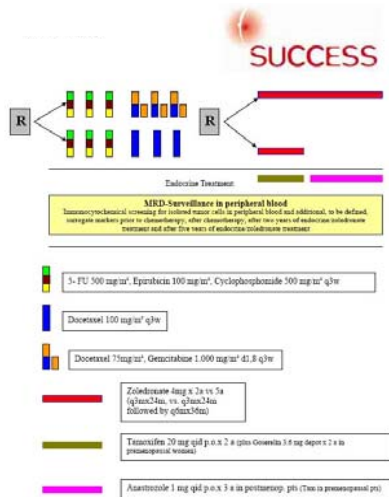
SUCCESS

R

R

Endocrine Treatment

MRD-Surveillance in peripheral blood
Immunocytochemical screening for isolated tumor cells in peripheral blood and additional, to be defined, surrogate markers prior to chemotherapy, after chemotherapy, after two years of endocrine/zoledronate treatment and after five years of endocrine/zoledronate treatment

5- FU 500 mg/m², Epirubicin 100 mg/m², Cyclophosphamide 500 mg/m² q3w

Docetaxel 100 mg/m² q3w

Docetaxel 75mg/m², Gemcitabine 1.000 mg/m² d1,8 q3w

Zoledronate 4mg x 2a vs 5a (q3mx24m, vs. q3mx24m followed by q6mx36m)

Tamoxifen 20 mg qid p.o x 2 a (plus Goserelin 3.6 mg depot x 2 a in premenopausal women)

Anastrozole 1 mg qid p.o x 3 a in postmenop. pts (Tam in premenopausal pts)